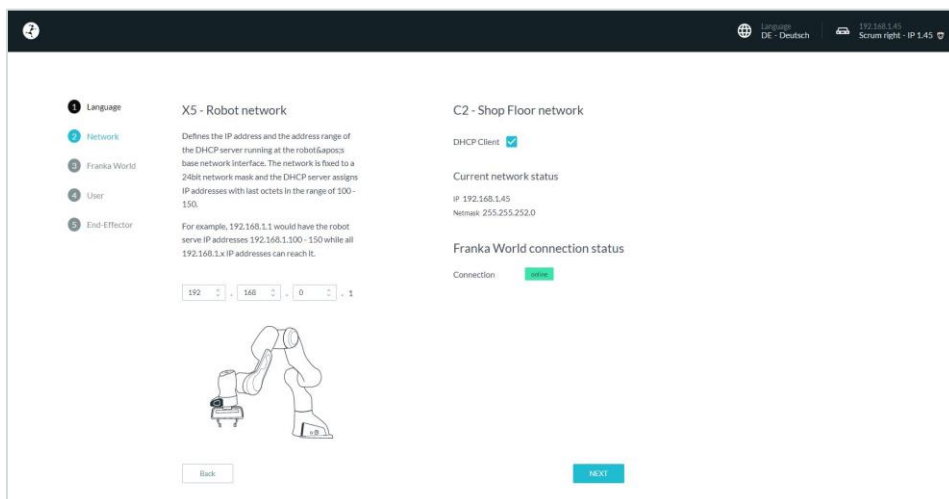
Language
DE - Deutsch

192.168.1.45
Scrum right - IP 1.45

1 Language
2 Network
3 Franka World
4 User
5 End-Effector

X5 - Robot network

Defines the IP address and the address range of the DHCP server running at the robot&apos;s base network interface. The network is fixed to a 24bit network mask and the DHCP server assigns IP addresses with last octets in the range of 100 - 150.

For example, 192.168.1.1 would have the robot serve IP addresses 192.168.1.100 - 150 while all 192.168.1.x IP addresses can reach it.

192 . 168 . 0 . 1

C2 - Shop Floor network

DHCP Client

Current network status

IP 192.168.1.45
Netmask 255.255.252.0

Franka World connection status

Connection online

Back

NEXT